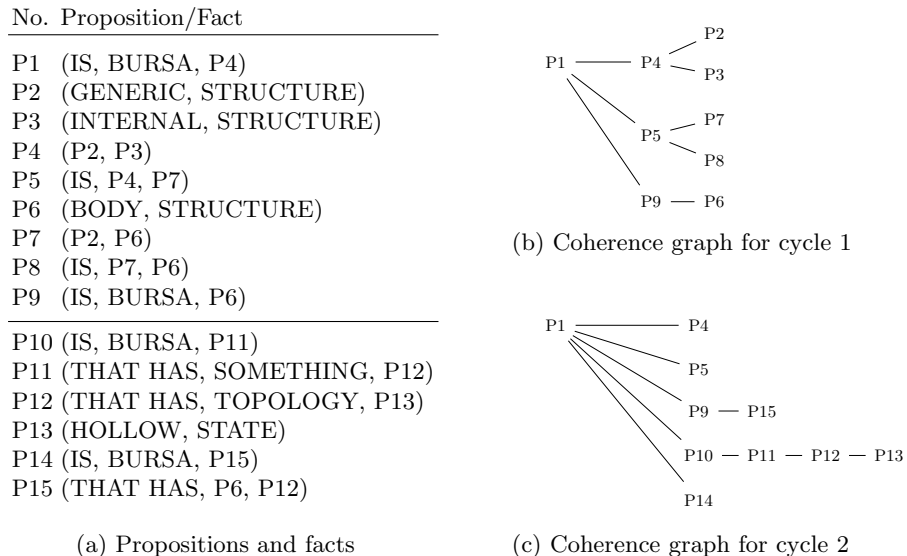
| No. | Proposition/Fact |
|---|---|
| P1 | (IS, BURSA, P4) |
| P2 | (GENERIC, STRUCTURE) |
| P3 | (INTERNAL, STRUCTURE) |
| P4 | (P2, P3) |
| P5 | (IS, P4, P7) |
| P6 | (BODY, STRUCTURE) |
| P7 | (P2, P6) |
| P8 | (IS, P7, P6) |
| P9 | (IS, BURSA, P6) |
| P10 | (IS, BURSA, P11) |
| P11 | (THAT HAS, SOMETHING, P12) |
| P12 | (THAT HAS, TOPOLOGY, P13) |
| P13 | (HOLLOW, STATE) |
| P14 | (IS, BURSA, P15) |
| P15 | (THAT HAS, P6, P12) |

(a) Propositions and facts

P1 — P4 — P2
P4 — P3
P1 — P5 — P7
P5 — P8
P1 — P9 — P6

(b) Coherence graph for cycle 1

P1 — P4
P1 — P5
P1 — P9 — P15
P1 — P10 — P11 — P12 — P13
P1 — P14

(c) Coherence graph for cycle 2